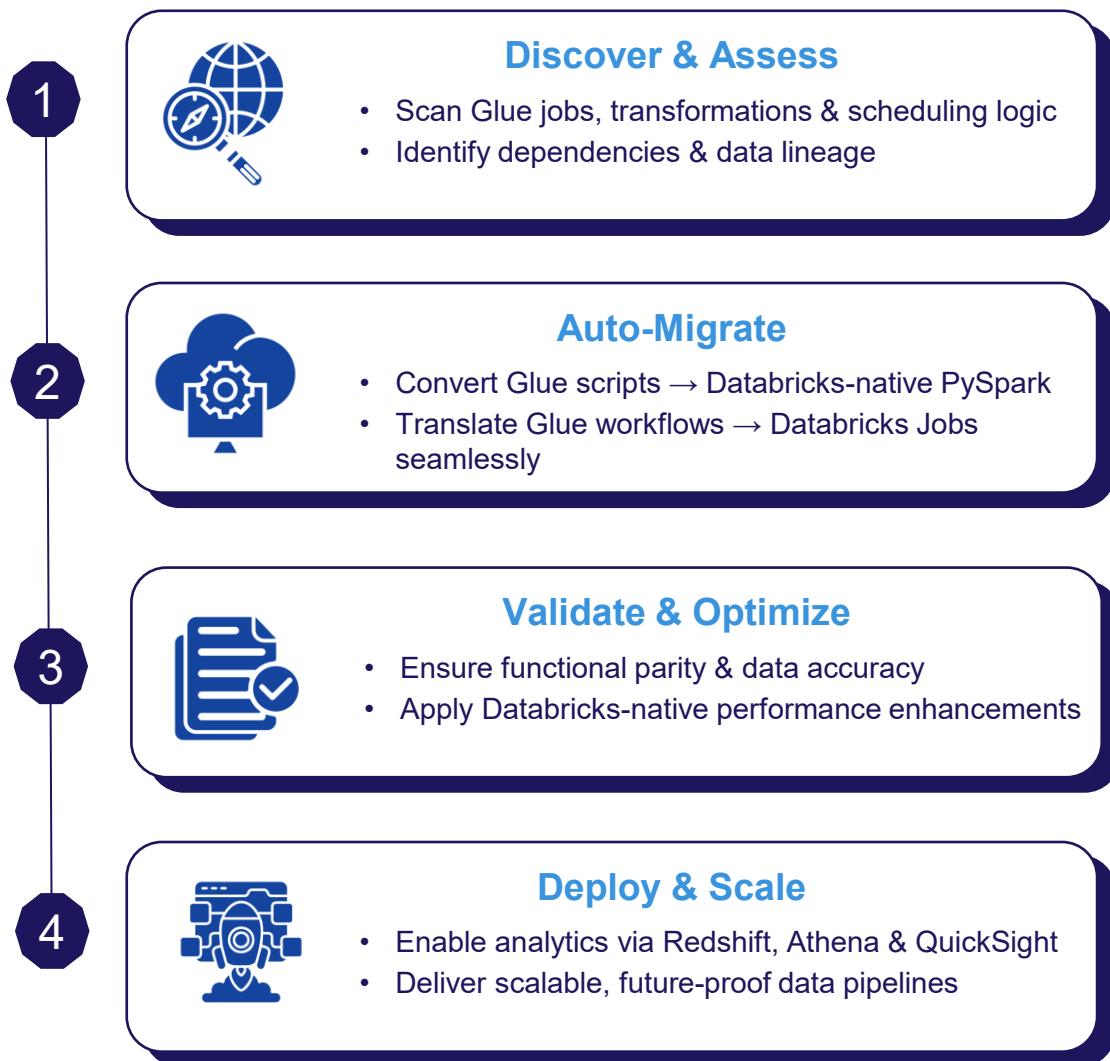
1

Discover & Assess

• Scan Glue jobs, transformations & scheduling logic
• Identify dependencies & data lineage

2

Auto-Migrate

• Convert Glue scripts → Databricks-native PySpark
• Translate Glue workflows → Databricks Jobs seamlessly

3

Validate & Optimize

• Ensure functional parity & data accuracy
• Apply Databricks-native performance enhancements

4

Deploy & Scale

• Enable analytics via Redshift, Athena & QuickSight
• Deliver scalable, future-proof data pipelines